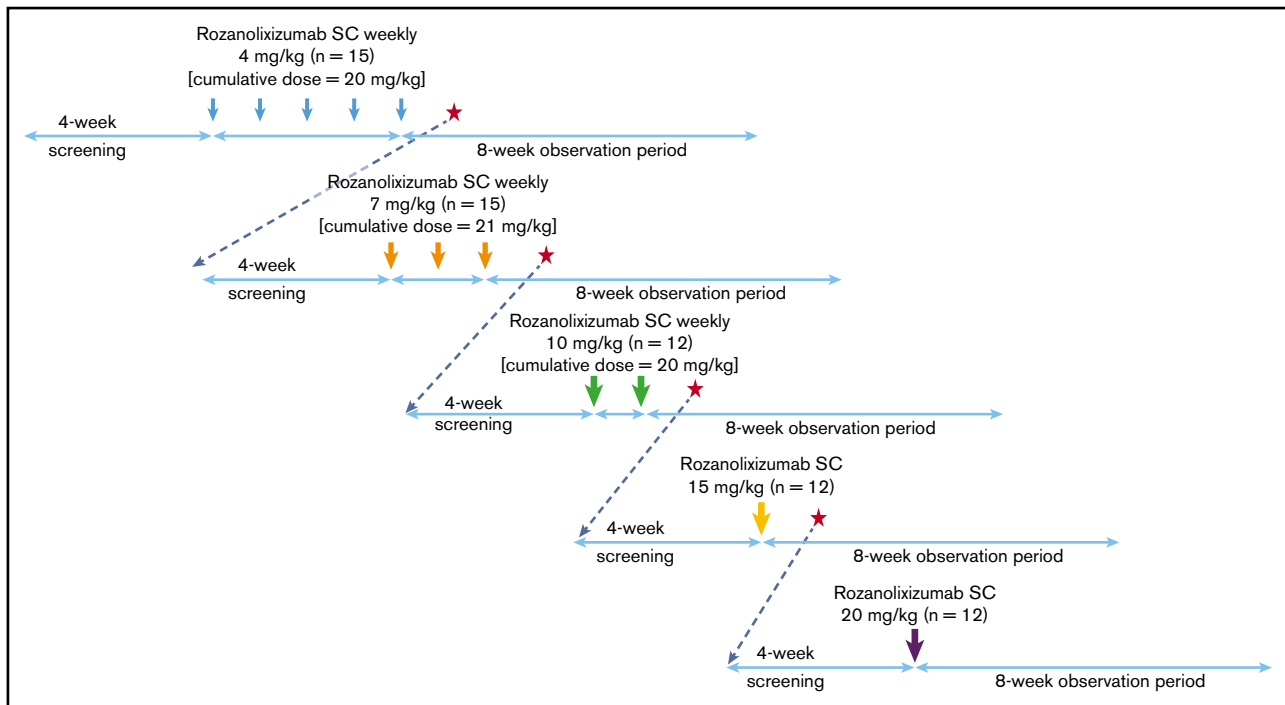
Rozanolixizumab SC weekly
4 mg/kg (n = 15)
[cumulative dose = 20 mg/kg]

4-week
screening

8-week observation period

Rozanolixizumab SC weekly
7 mg/kg (n = 15)
[cumulative dose = 21 mg/kg]

4-week
screening

8-week observation period

Rozanolixizumab SC weekly
10 mg/kg (n = 12)
[cumulative dose = 20 mg/kg]

4-week
screening

8-week observation period

Rozanolixizumab SC
15 mg/kg (n = 12)

4-week
screening

8-week observation period

Rozanolixizumab SC
20 mg/kg (n = 12)

4-week
screening

8-week observation period